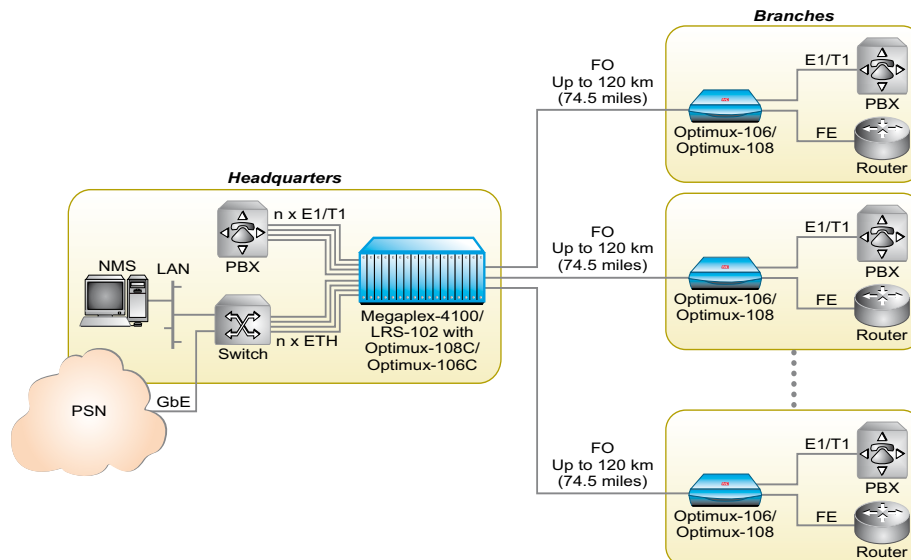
Branches

FO
Up to 120 km
(74.5 miles)

E1/T1
PBX
Optimux-106/
Optimux-108
FE
Router

Headquarters

n x E1/T1
PBX
NMS
LAN
Switch
n x ETH
Megaplex-4100/
LRS-102 with
Optimux-108C/
Optimux-106C

FO
Up to 120 km
(74.5 miles)

E1/T1
PBX
Optimux-106/
Optimux-108
FE
Router

PSN
GbE

FO
Up to 120 km
(74.5 miles)

E1/T1
PBX
Optimux-106/
Optimux-108
FE
Router